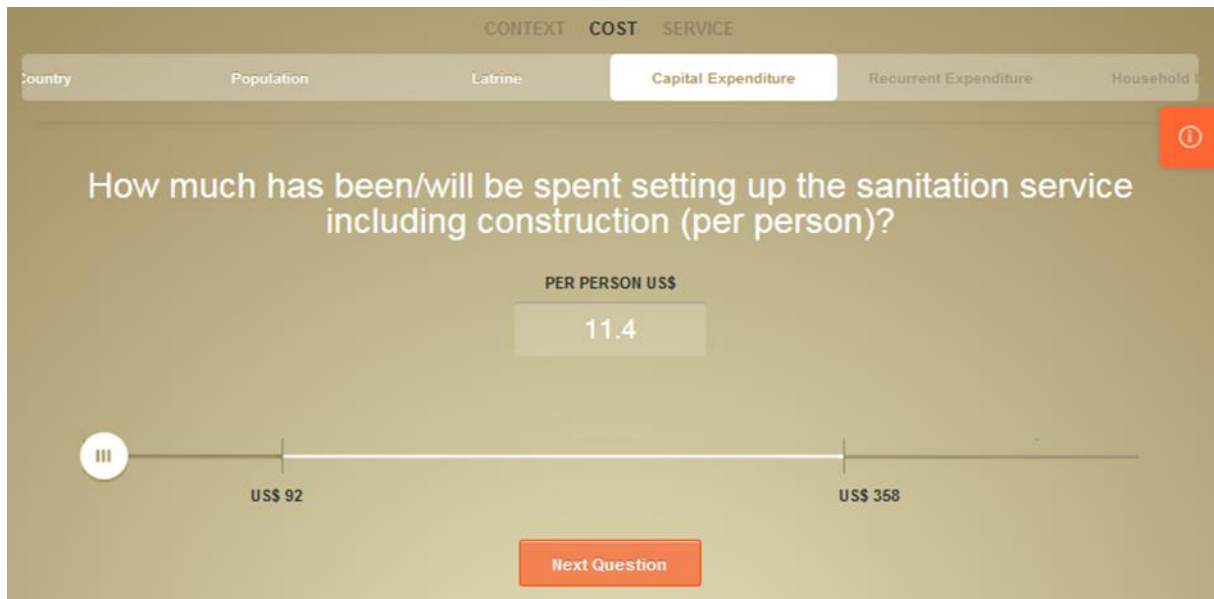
CONTEXT COST SERVICE

ountry | Population | Latrine | Capital Expenditure | Recurrent Expenditure | Household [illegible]

How much has been/will be spent setting up the sanitation service including construction (per person)?

PER PERSON US$

11.4

US$ 92

US$ 358

Next Question